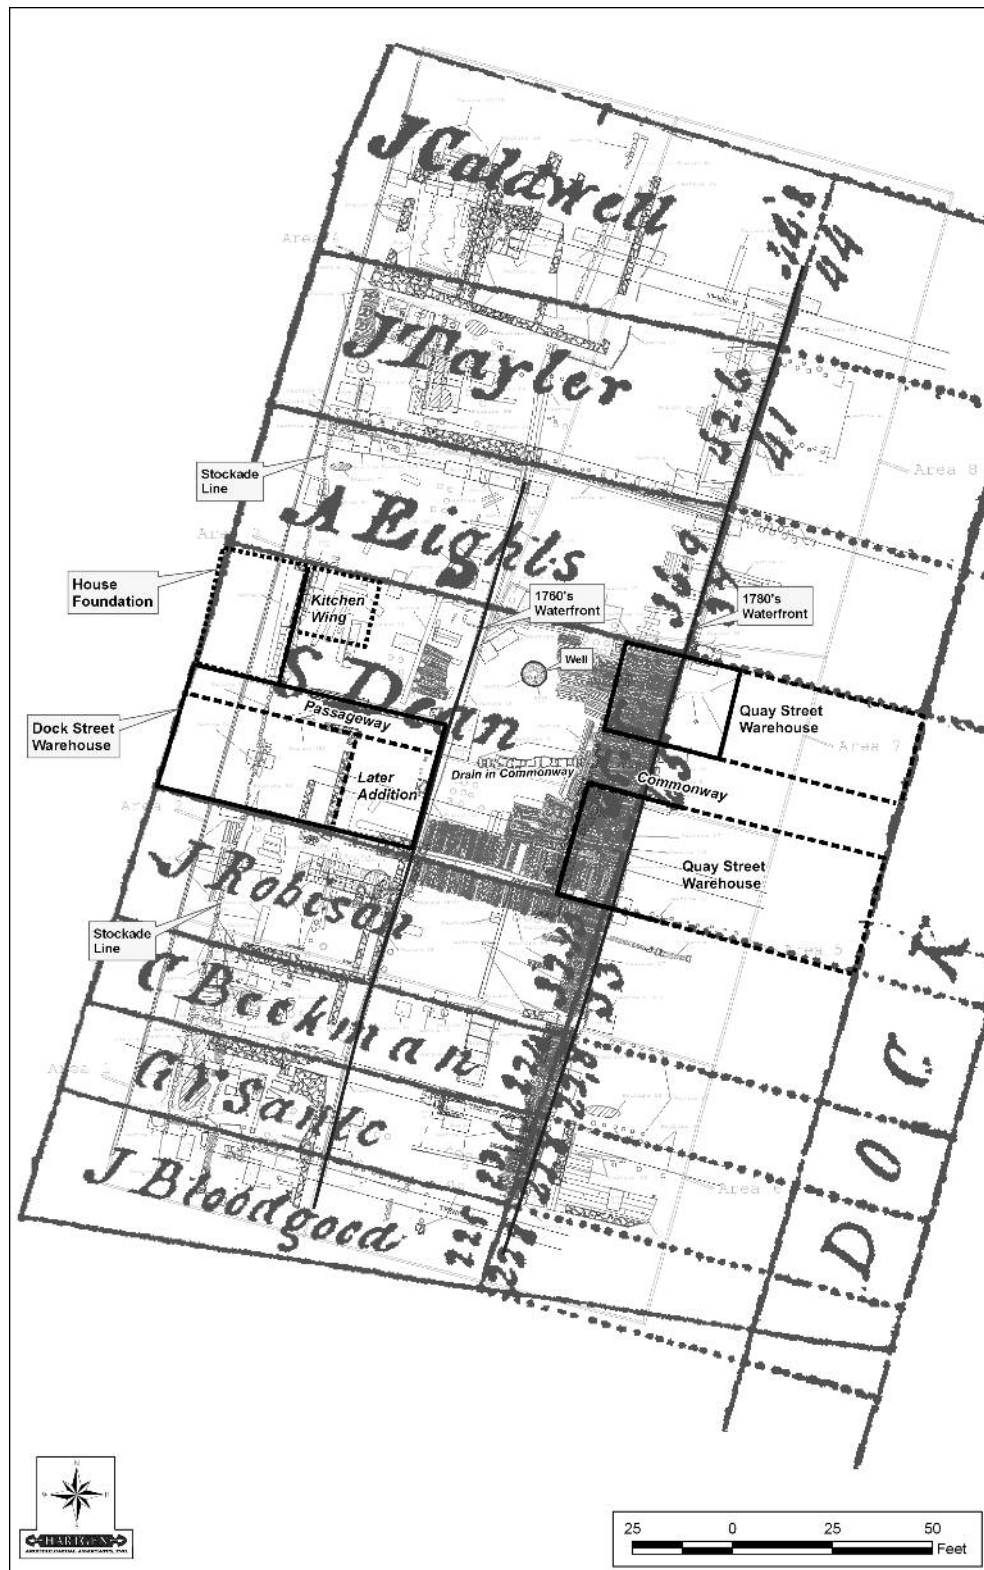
J Caldwell

J Tayler

A Eights

S Dean

J Robson

C Beekman

C V Sante

J Bloodgood

DOCK

34.8

44

52.6

41

Area 8

Area 7

Area 5

Area 2

Area 1

Stockade Line

House Foundation

Kitchen Wing

1760's Waterfront

1780's Waterfront

Well

Dock Street Warehouse

Passageway

Later Addition

Drain in Commonway

Commonway

Quay Street Warehouse

Quay Street Warehouse

Stockade Line

N

S

E

W

HARTGEN

25 0 25 50
Feet